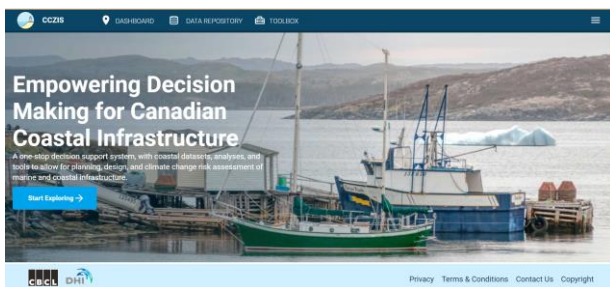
CCZIS DASHBOARD DATA REPOSITORY TOOLBOX

Empowering Decision Making for Canadian Coastal Infrastructure

A one-stop decision support system, with coastal datasets, analyses, and tools to allow for planning, design, and climate change risk assessment of marine and coastal infrastructure.

Start Exploring →

CBCL DHI

Privacy Terms & Conditions Contact Us Copyright